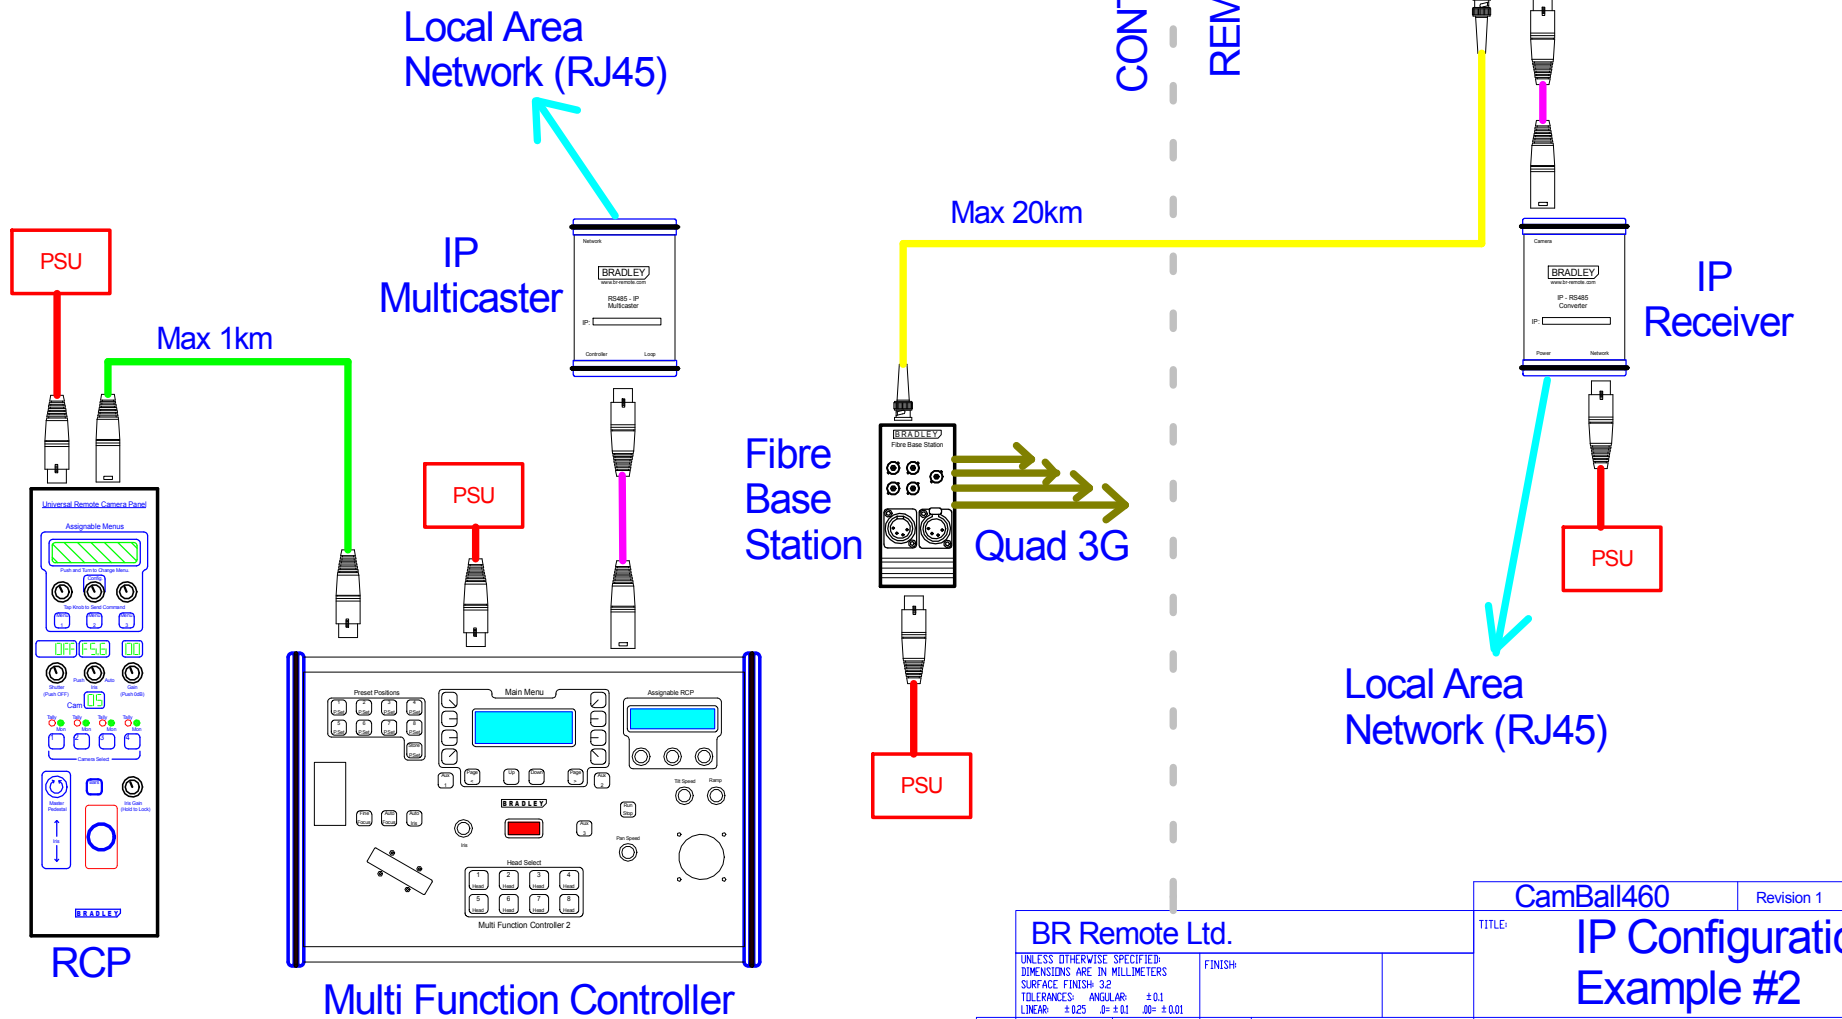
Local Area Network (RJ45)

CONT

REM

IP Multicaster

Network

BRADLEY

www.br-remote.com

RS485 - IP Multicaster

IP:

Controller

Loop

Max 20km

Camera

BRADLEY

www.br-remote.com

IP - RS485 Converter

IP:

Power

Network

IP Receiver

PSU

Max 1km

Universal Remote Camera Panel

Assignable Menus

Push and Turn to Change Menu

Tap Knob to Send Command

OFF F5.6 00

Shutter (Push OFF)

Iris

Gain (Push 0dB)

Cam 05

Camera Select

Master Pedestal

Iris Gain (Hold to Lock)

BRADLEY

RCP

PSU

Preset Positions

Main Menu

Assignable RCP

BRADLEY

Tilt Speed

Ramp

Pan Speed

Iris

Head Select

Multi Function Controller 2

Multi Function Controller

BRADLEY

Fibre Base Station

Fibre Base Station

Quad 3G

PSU

PSU

Local Area Network (RJ45)

CamBall460

Revision 1

BR Remote Ltd.

TITLE:

IP Configuratio

Example #2

UNLESS OTHERWISE SPECIFIED:
DIMENSIONS ARE IN MILLIMETERS
SURFACE FINISH: 3.2
TOLERANCES: ANGULAR: ±0.1
LINEAR: ±0.25 .0= ±0.1 .00= ±0.01

FINISH: